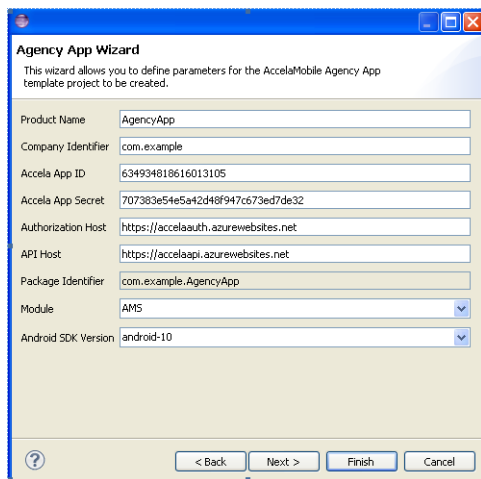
Agency App Wizard

This wizard allows you to define parameters for the AccelaMobile Agency App template project to be created.

Product Name AgencyApp
Company Identifier com.example
Accela App ID 634934818616013105
Accela App Secret 707383e54e5a42d48f947c673ed7de32
Authorization Host https://accelaauth.azurewebsites.net
API Host https://accelaapi.azurewebsites.net
Package Identifier com.example.AgencyApp
Module AMS
Android SDK Version android-10

?

< Back Next > Finish Cancel